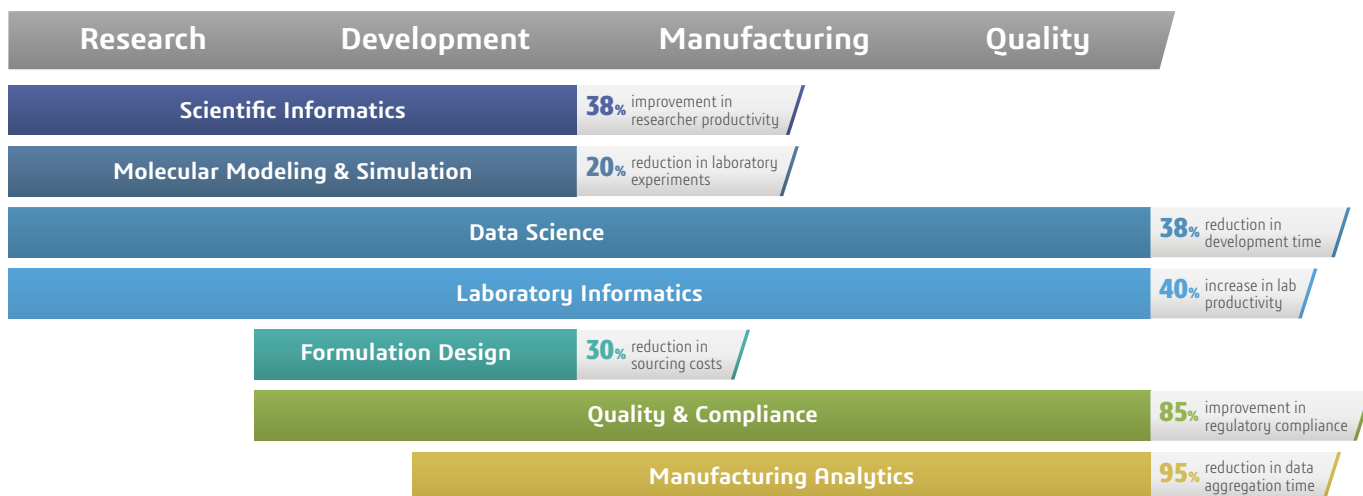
Research Development Manufacturing Quality

Scientific Informatics
38% improvement in researcher productivity

Molecular Modeling & Simulation
20% reduction in laboratory experiments

Data Science
38% reduction in development time

Laboratory Informatics
40% increase in lab productivity

Formulation Design
30% reduction in sourcing costs

Quality & Compliance
85% improvement in regulatory compliance

Manufacturing Analytics
95% reduction in data aggregation time